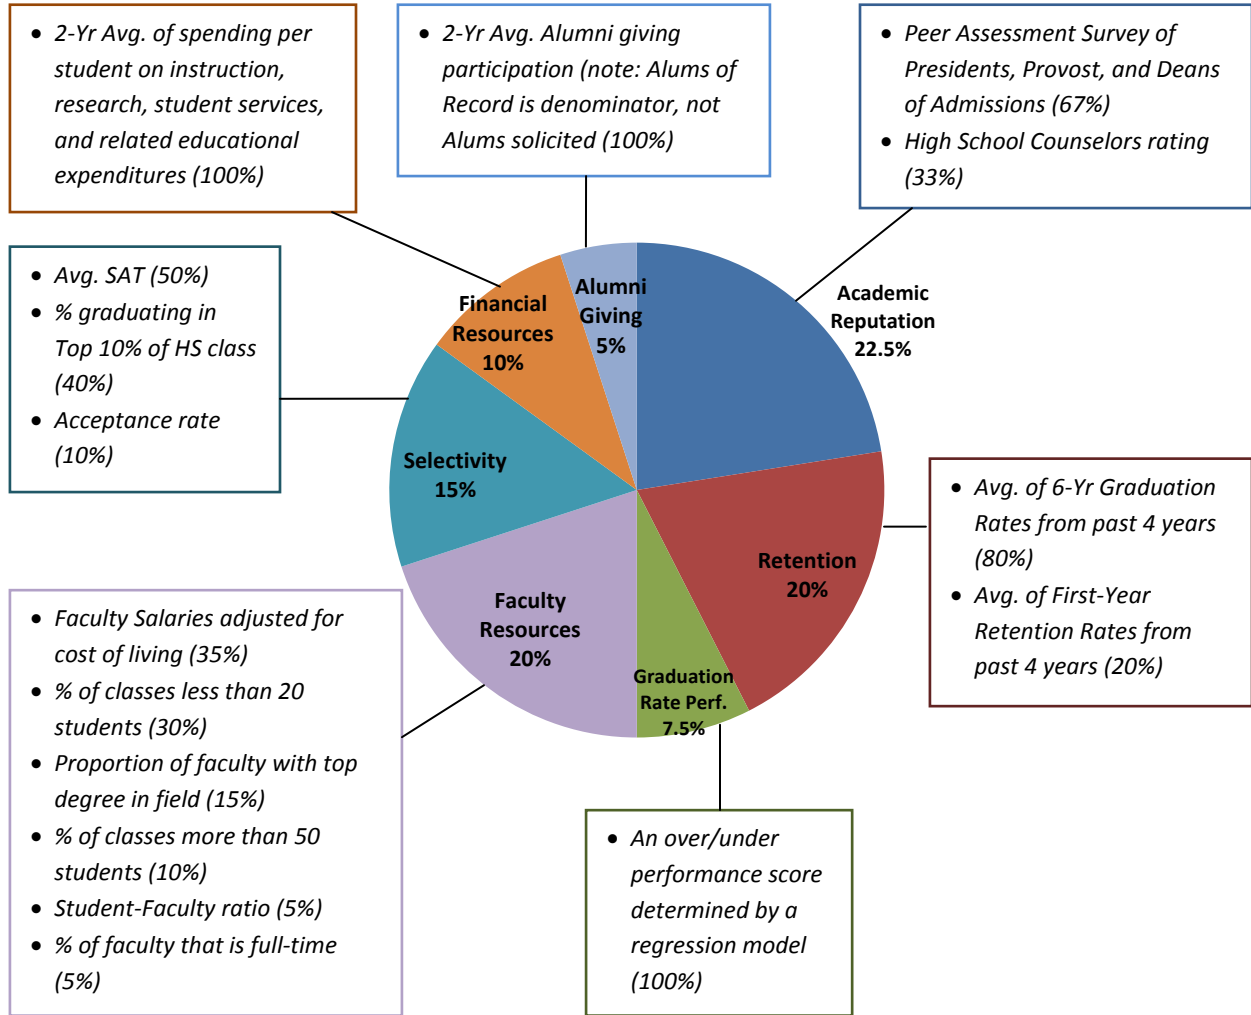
- 2-Yr Avg. of spending per student on instruction, research, student services, and related educational expenditures (100%)

- 2-Yr Avg. Alumni giving participation (note: Alums of Record is denominator, not Alums solicited (100%)

- Peer Assessment Survey of Presidents, Provost, and Deans of Admissions (67%)
- High School Counselors rating (33%)

- Avg. SAT (50%)
- % graduating in Top 10% of HS class (40%)
- Acceptance rate (10%)

Financial Resources 10%

Alumni Giving 5%

Academic Reputation 22.5%

Selectivity 15%

Retention 20%

Faculty Resources 20%

Graduation Rate Perf. 7.5%

- Avg. of 6-Yr Graduation Rates from past 4 years (80%)
- Avg. of First-Year Retention Rates from past 4 years (20%)

- Faculty Salaries adjusted for cost of living (35%)
- % of classes less than 20 students (30%)
- Proportion of faculty with top degree in field (15%)
- % of classes more than 50 students (10%)
- Student-Faculty ratio (5%)
- % of faculty that is full-time (5%)

- An over/under performance score determined by a regression model (100%)